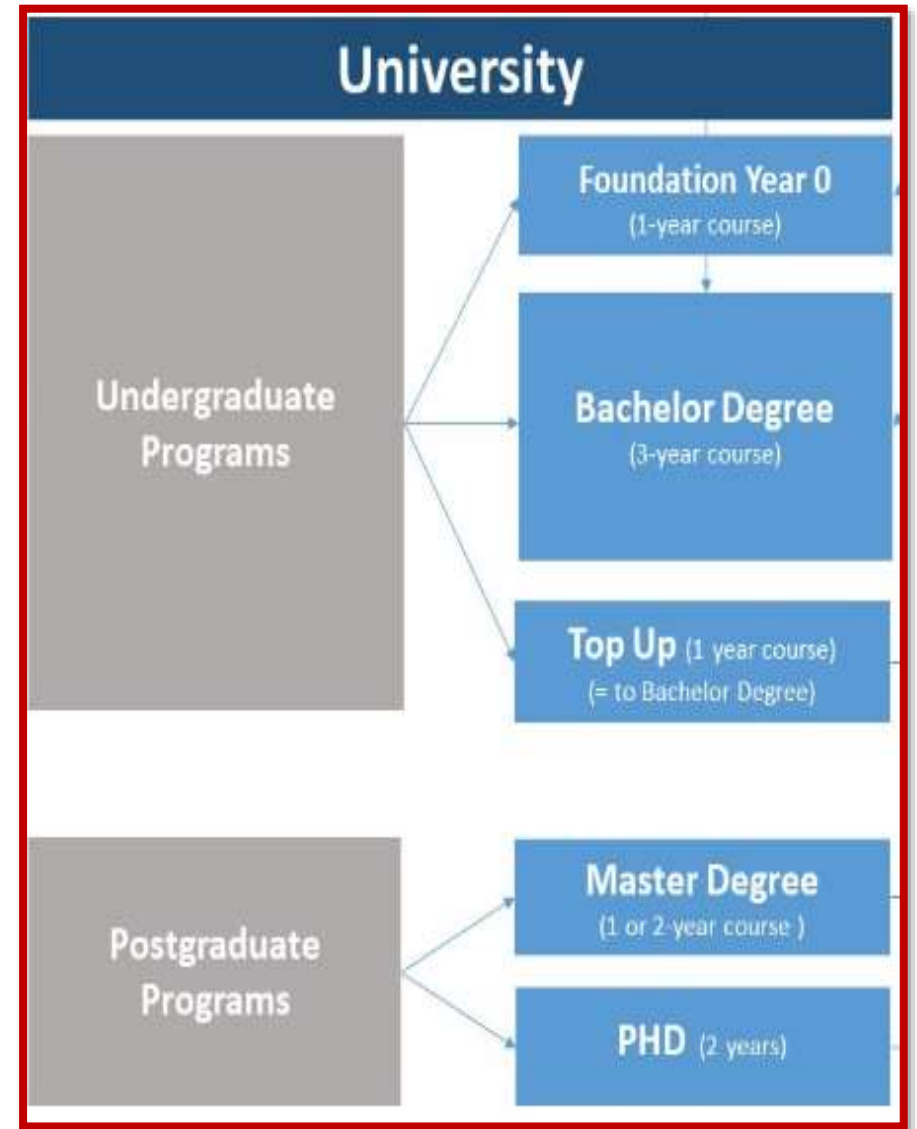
University

Undergraduate Programs

Foundation Year 0
(1-year course)

Bachelor Degree
(3-year course)

Top Up (1 year course)
(= to Bachelor Degree)

Postgraduate Programs

Master Degree
(1 or 2-year course )

PHD (2 years)